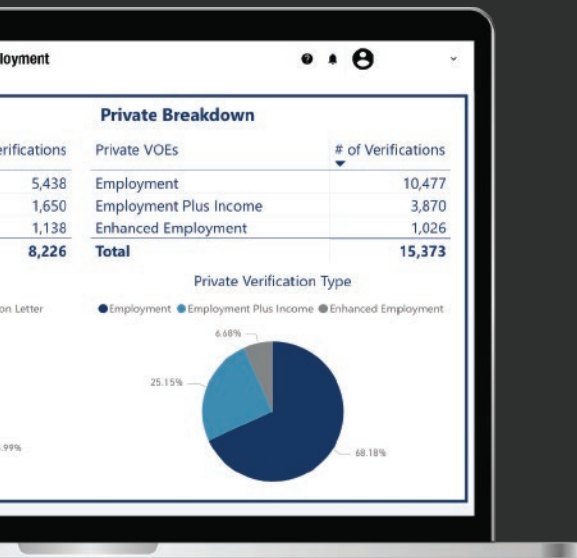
loyment

erifications

5,438
1,650
1,138
8,226

on Letter

.99%

Private Breakdown

| Private VOEs | # of Verifications |
|---|---|
| Employment | 10,477 |
| Employment Plus Income | 3,870 |
| Enhanced Employment | 1,026 |
| Total | 15,373 |

Private Verification Type

Employment Employment Plus Income Enhanced Employment

6.68%

25.15%

68.18%